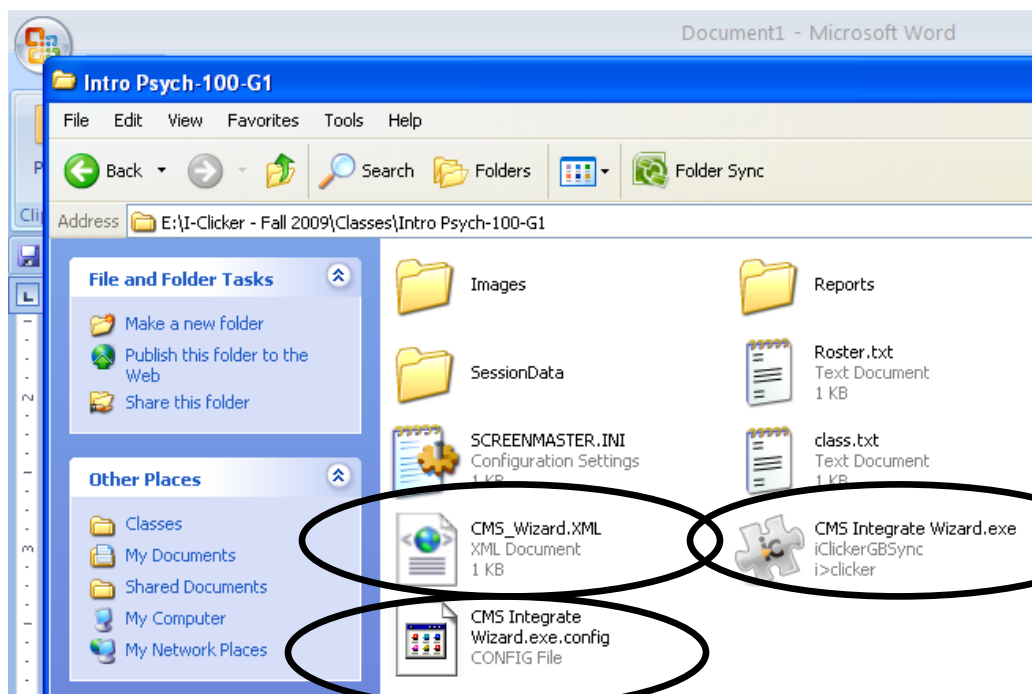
Document1 - Microsoft Word

Intro Psych-100-G1

File Edit View Favorites Tools Help

Back Search Folders Folder Sync

Address E:\I-Clicker - Fall 2009\Classes\Intro Psych-100-G1

File and Folder Tasks

Make a new folder
Publish this folder to the Web
Share this folder

Other Places

Classes
My Documents
Shared Documents
My Computer
My Network Places

Images

Reports

SessionData

Roster.txt
Text Document
1 KB

SCREENMASTER.INI
Configuration Settings
1 KB

class.txt
Text Document
1 KB

CMS_Wizard.XML
XML Document
1 KB

CMS Integrate Wizard.exe
iClickerGBSync
i>clicker

CMS Integrate Wizard.exe.config
CONFIG File